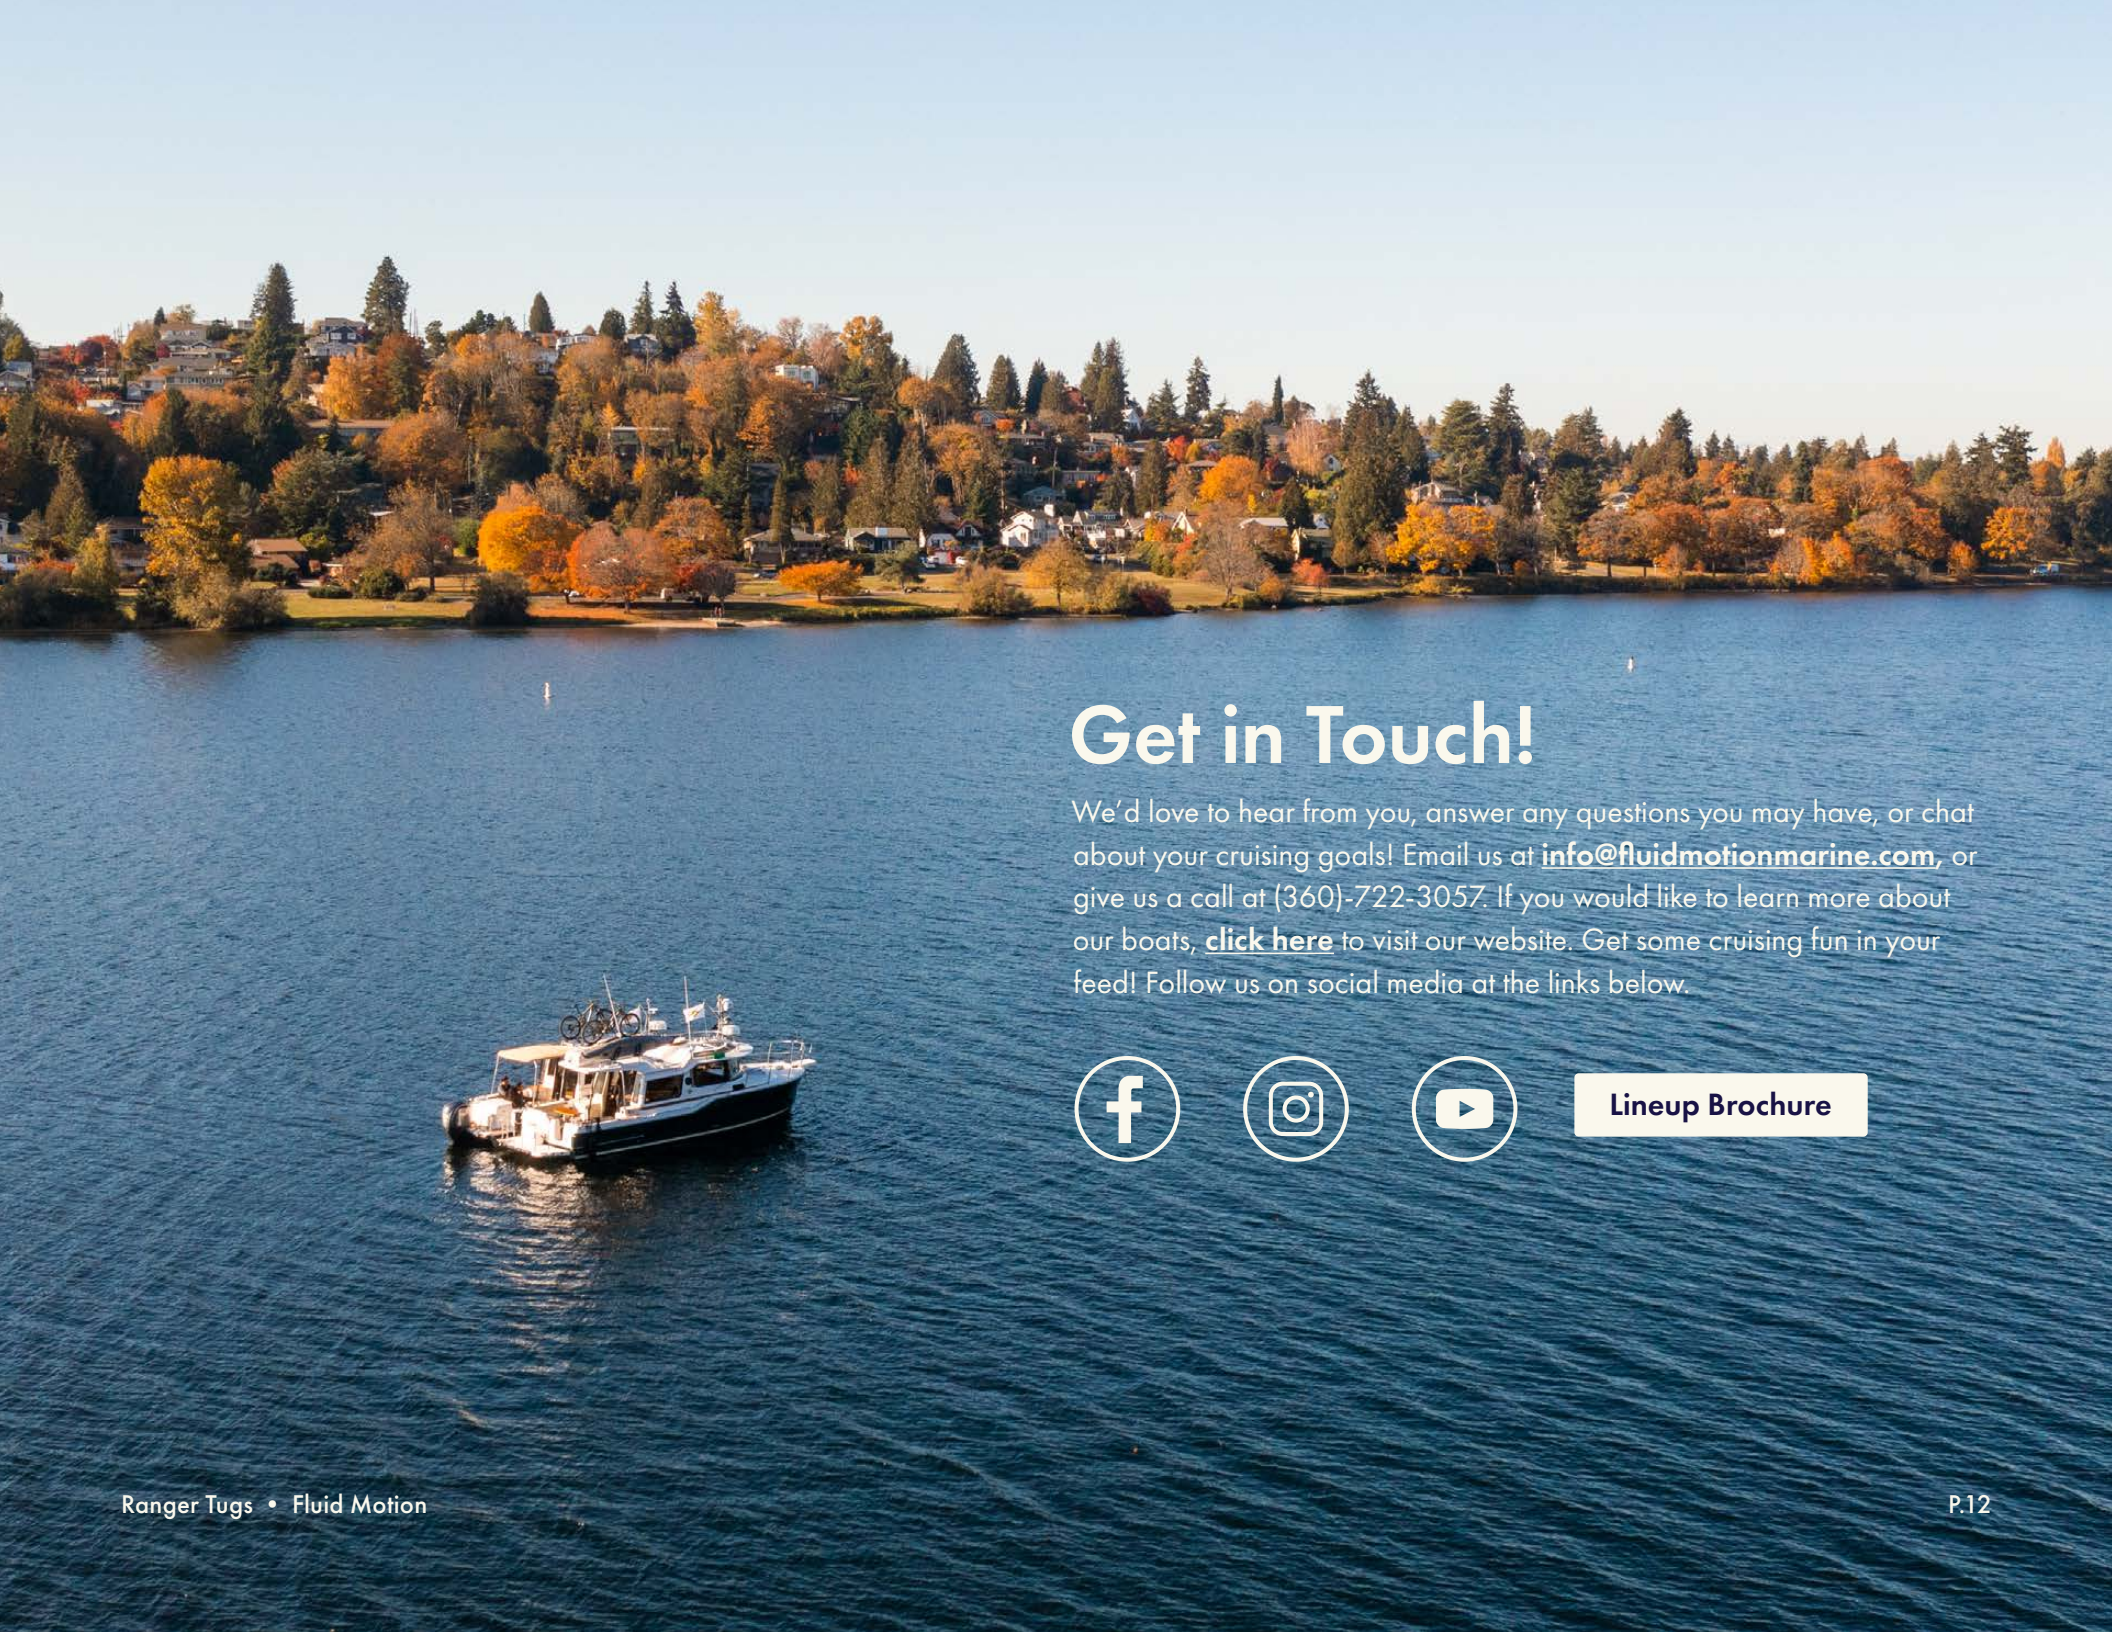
Get in Touch!

We'd love to hear from you, answer any questions you may have, or chat about your cruising goals! Email us at info@fluidmotionmarine.com, or give us a call at (360)-722-3057. If you would like to learn more about our boats, click here to visit our website. Get some cruising fun in your feed! Follow us on social media at the links below.

Lineup Brochure

Ranger Tugs • Fluid Motion

P.12